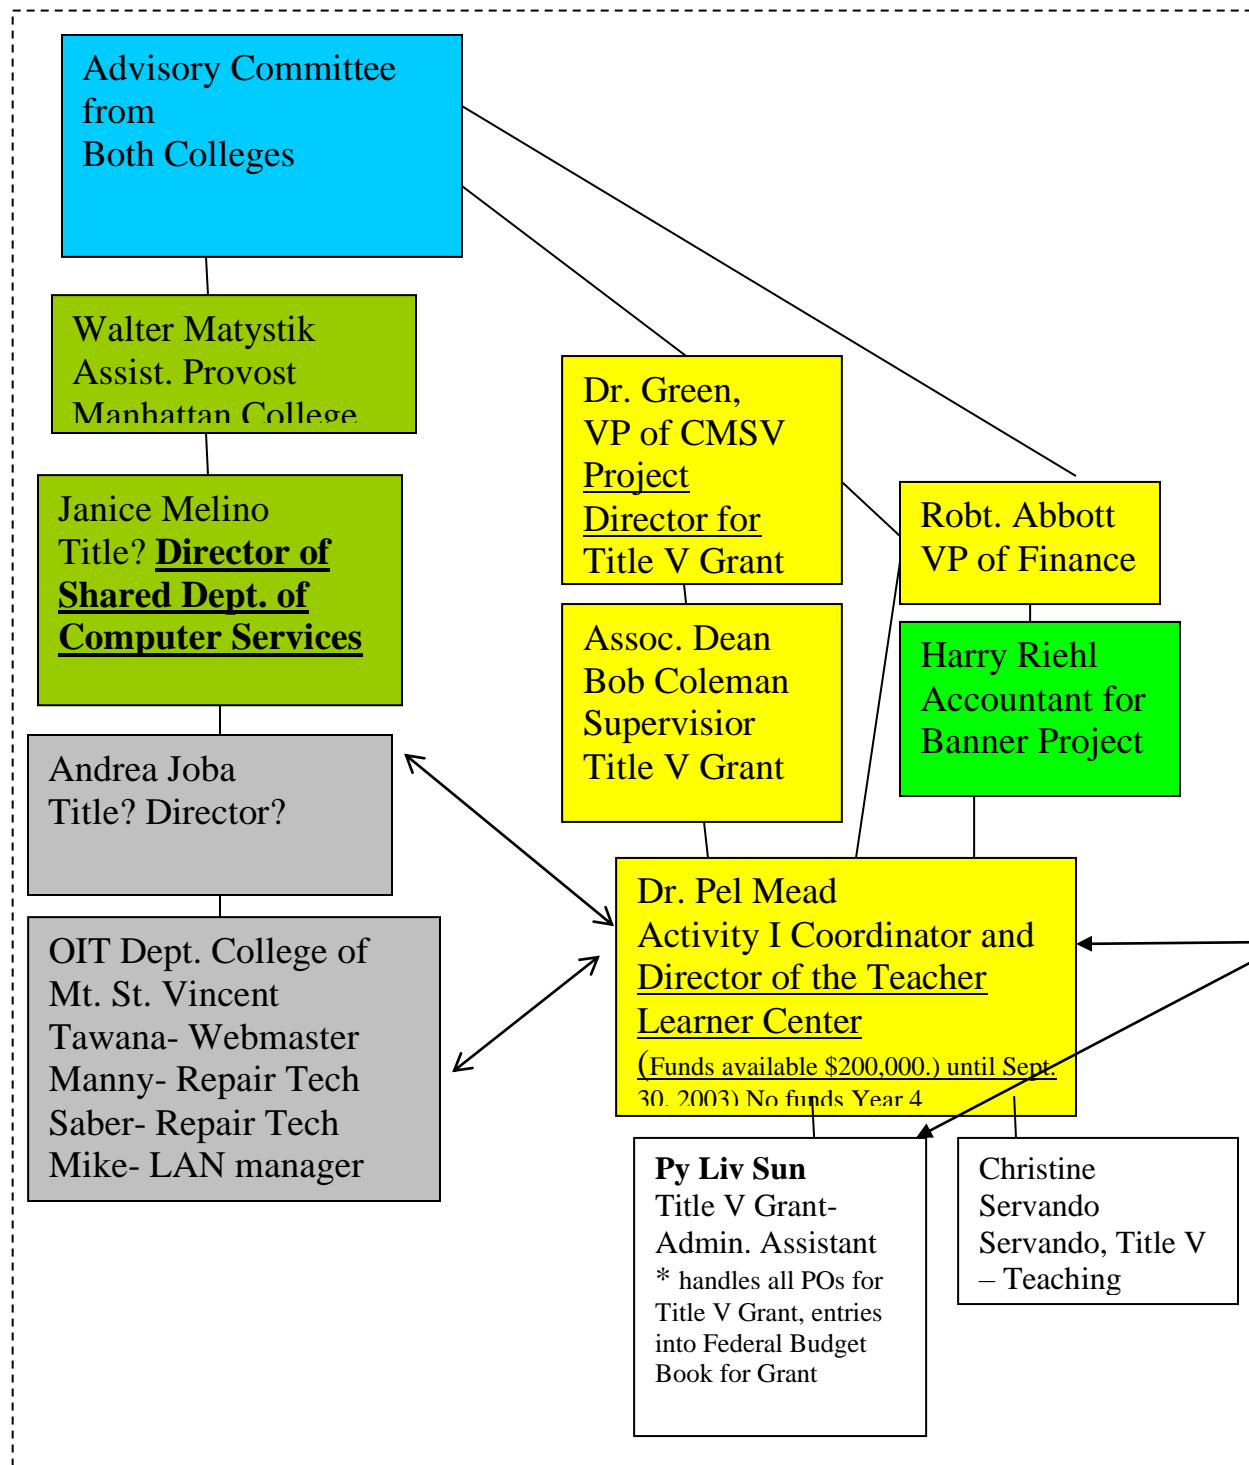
Advisory Committee from Both Colleges

Walter Matystik
Assist. Provost
Manhattan College

Janice Melino
Title? Director of Shared Dept. of Computer Services

Andrea Joba
Title? Director?

OIT Dept. College of Mt. St. Vincent
Tawana- Webmaster
Manny- Repair Tech
Saber- Repair Tech
Mike- LAN manager

Dr. Green,
VP of CMSV
Project Director for Title V Grant

Assoc. Dean
Bob Coleman
Supervisior
Title V Grant

Robt. Abbott
VP of Finance

Harry Riehl
Accountant for Banner Project

Dr. Pel Mead
Activity I Coordinator and Director of the Teacher Learner Center
(Funds available $200,000.) until Sept. 30, 2003) No funds Year 4

Py Liv Sun
Title V Grant- Admin. Assistant
* handles all POs for Title V Grant, entries into Federal Budget Book for Grant

Christine Servando
Servando, Title V – Teaching